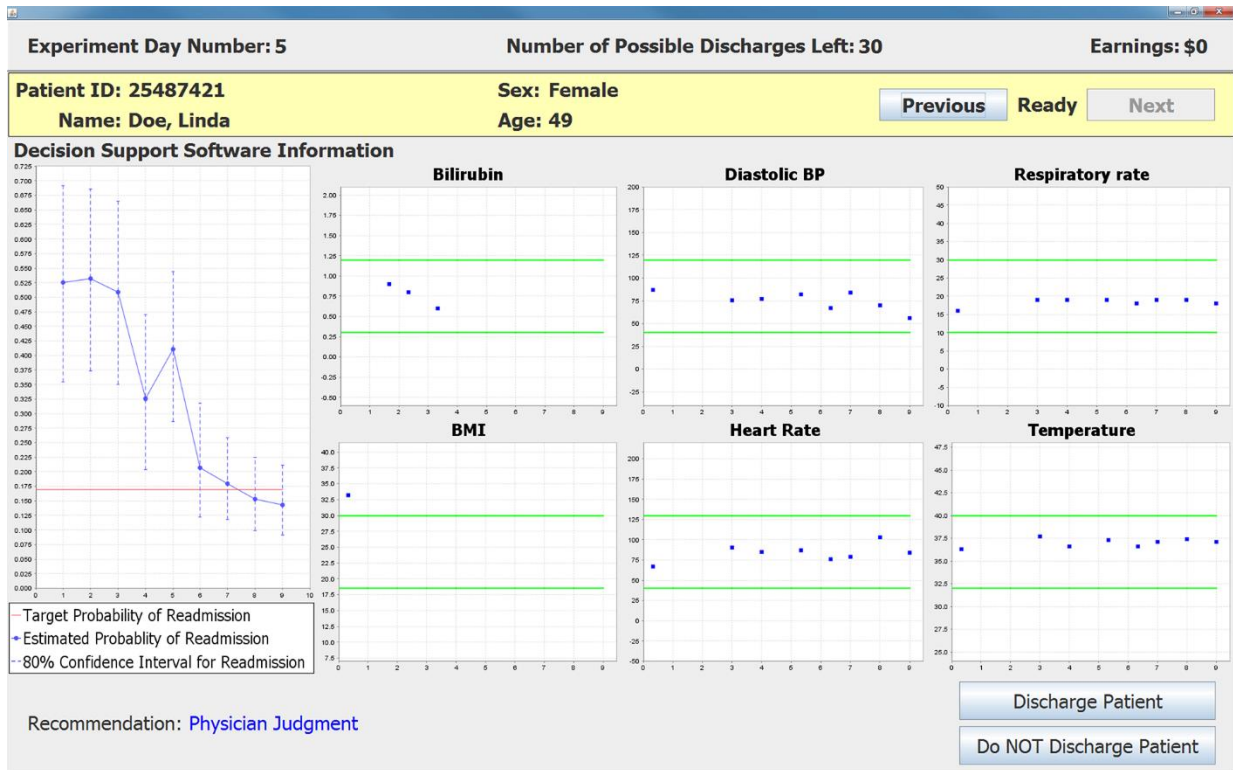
Experiment Day Number: 5

Number of Possible Discharges Left: 30

Earnings: $0

Patient ID: 25487421
Name: Doe, Linda

Sex: Female
Age: 49

Previous
Ready
Next

Decision Support Software Information

0.725
0.700
0.675
0.650
0.625
0.600
0.575
0.550
0.525
0.500
0.475
0.450
0.425
0.400
0.375
0.350
0.325
0.300
0.275
0.250
0.225
0.200
0.175
0.150
0.125
0.100
0.075
0.050
0.025
0.000
0 1 2 3 4 5 6 7 8 9 10

Target Probability of Readmission
Estimated Probablity of Readmission
80% Confidence Interval for Readmission

Bilirubin
2.00
1.75
1.50
1.25
1.00
0.75
0.50
0.25
0.00
-0.25
-0.50
0 1 2 3 4 5 6 7 8 9

Diastolic BP
200
175
150
125
100
75
50
25
0
-25
0 1 2 3 4 5 6 7 8 9

Respiratory rate
50
45
40
35
30
25
20
15
10
5
0
-5
-10
0 1 2 3 4 5 6 7 8 9

BMI
40.0
37.5
35.0
32.5
30.0
27.5
25.0
22.5
20.0
17.5
15.0
12.5
10.0
7.5
0 1 2 3 4 5 6 7 8 9

Heart Rate
200
175
150
125
100
75
50
25
0
-25
-50
0 1 2 3 4 5 6 7 8 9

Temperature
47.5
45.0
42.5
40.0
37.5
35.0
32.5
30.0
27.5
25.0
0 1 2 3 4 5 6 7 8 9

Recommendation: Physician Judgment

Discharge Patient

Do NOT Discharge Patient